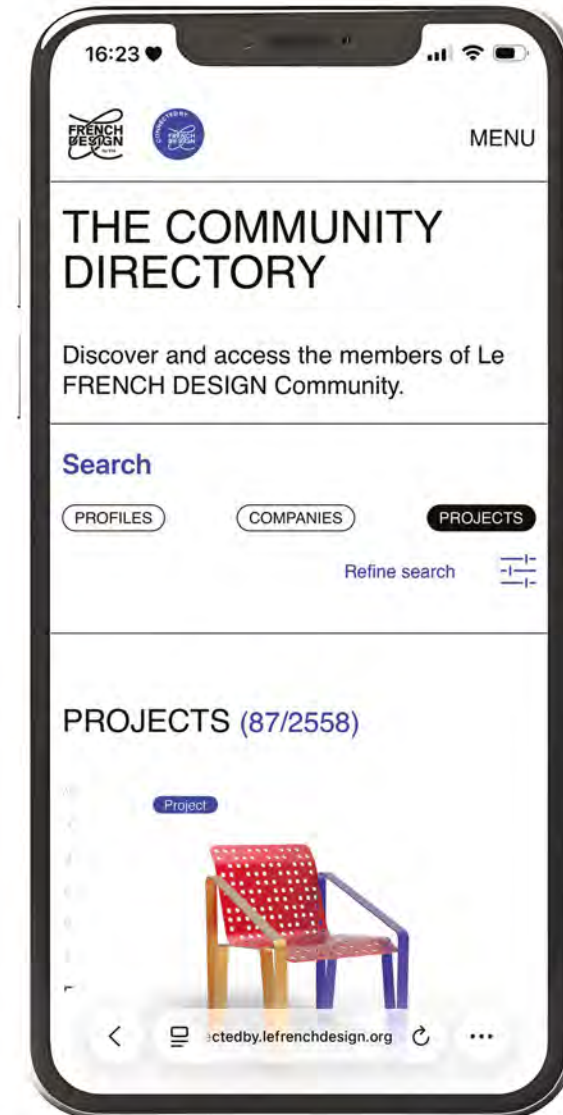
16:23

FRENCH DESIGN by VIA

CONNECTED BY FRENCH DESIGN

MENU

THE COMMUNITY DIRECTORY

Discover and access the members of Le FRENCH DESIGN Community.

Search

PROFILES

COMPANIES

PROJECTS

Refine search

PROJECTS (87/2558)

Project

ectedby.lefrenchdesign.org